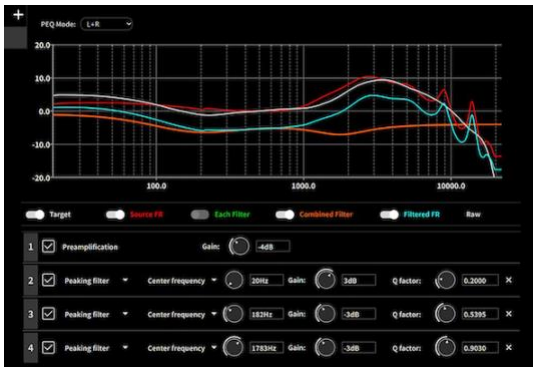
+

PEQ Mode: L+R

20.0
10.0
0.0
-10.0
-20.0

100.0
1000.0
10000.0

Target
Source FR
Each Filter
Combined Filter
Filtered FR
Raw

| | | | | | | |
|---|---|---|---|---|---|---|
| 1 | ☑ | Preamplification | | Gain: -4dB | | |
| 2 | ☑ | Peaking filter | Center frequency 20Hz | Gain: 3dB | Q factor: 0.2000 | × |
| 3 | ☑ | Peaking filter | Center frequency 182Hz | Gain: -3dB | Q factor: 0.5395 | × |
| 4 | ☑ | Peaking filter | Center frequency 1783Hz | Gain: -3dB | Q factor: 0.9030 | × |